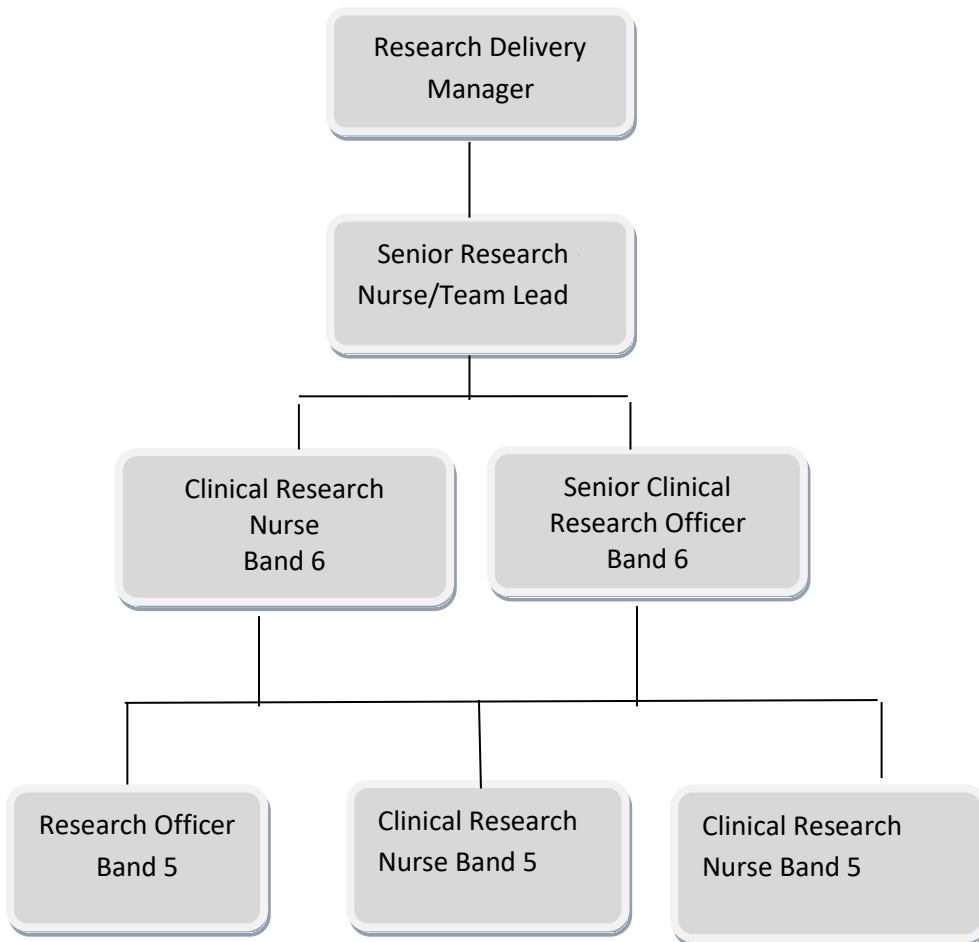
Research Delivery Manager

Senior Research Nurse/Team Lead

Clinical Research Nurse Band 6

Senior Clinical Research Officer Band 6

Research Officer Band 5

Clinical Research Nurse Band 5

Clinical Research Nurse Band 5